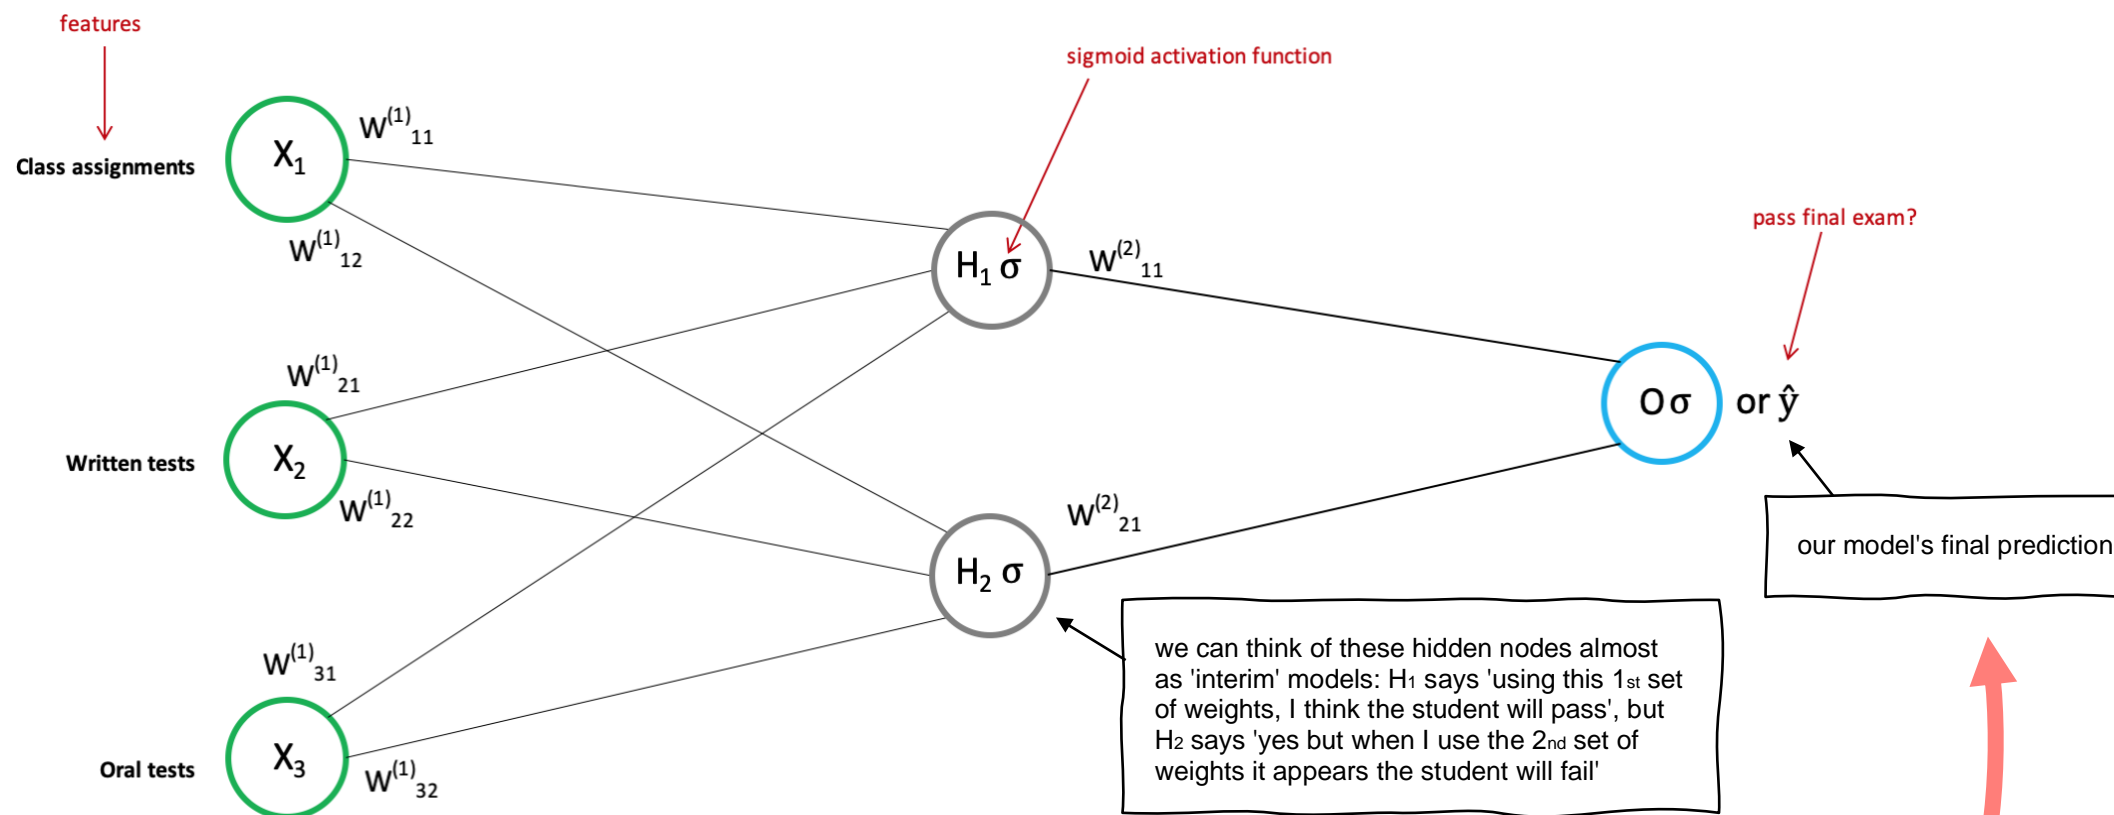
features

Class assignments

$X_1$

$W^{(1)}{}_{11}$

$W^{(1)}{}_{12}$

sigmoid activation function

$H_1$ σ

$W^{(2)}{}_{11}$

pass final exam?

$W^{(1)}{}_{21}$

O σ or $\hat{y}$

Written tests

$X_2$

$W^{(1)}{}_{22}$

$W^{(2)}{}_{21}$

our model's final prediction

$H_2$ σ

$W^{(1)}{}_{31}$

we can think of these hidden nodes almost as 'interim' models: H1 says 'using this 1st set of weights, I think the student will pass', but H2 says 'yes but when I use the 2nd set of weights it appears the student will fail'

Oral tests

$X_3$

$W^{(1)}{}_{32}$